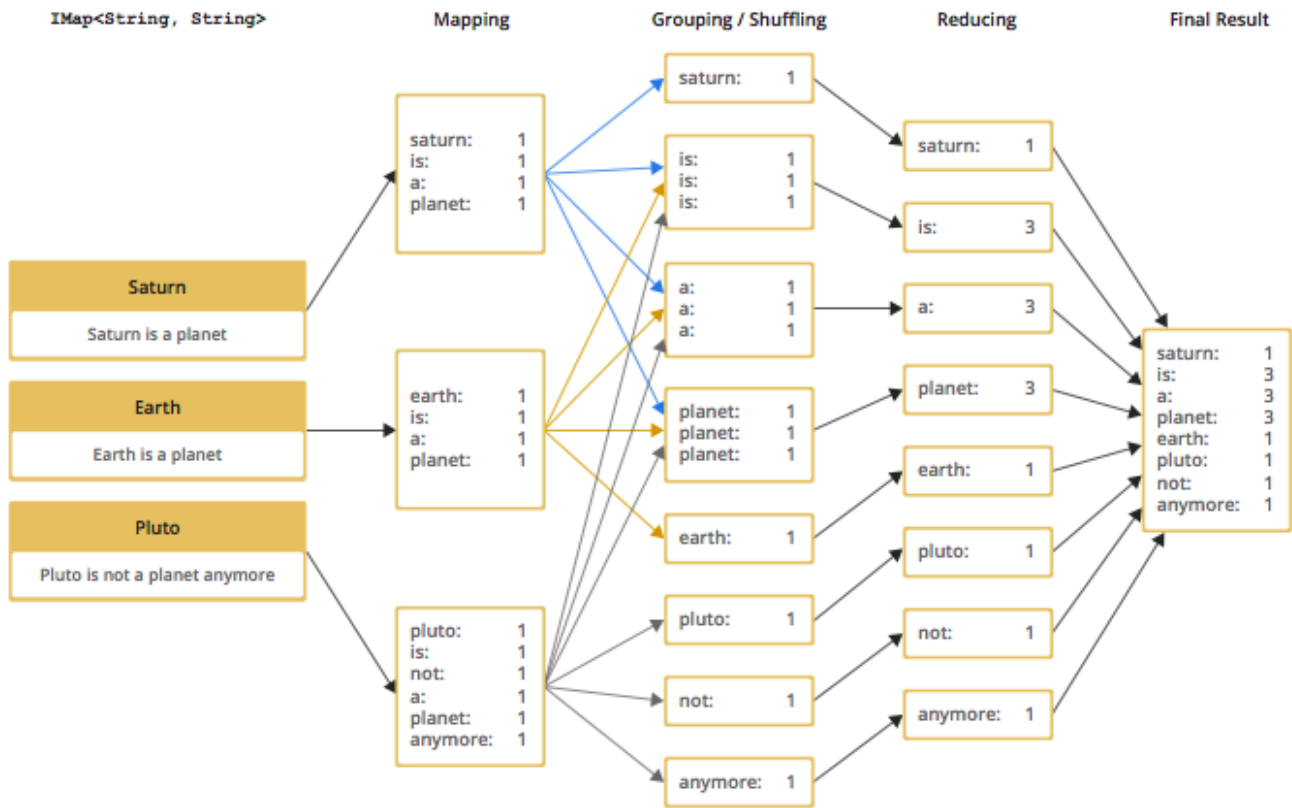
IMap<String, String>

Mapping

Grouping / Shuffling

Reducing

Final Result

Saturn

Saturn is a planet

Earth

Earth is a planet

Pluto

Pluto is not a planet anymore

saturn: 1
is: 1
a: 1
planet: 1

earth: 1
is: 1
a: 1
planet: 1

pluto: 1
is: 1
not: 1
a: 1
planet: 1
anymore: 1

saturn: 1

is: 1
is: 1
is: 1

a: 1
a: 1
a: 1

planet: 1
planet: 1
planet: 1

earth: 1

pluto: 1

not: 1

anymore: 1

saturn: 1

is: 3

a: 3

planet: 3

earth: 1

pluto: 1

not: 1

anymore: 1

saturn: 1
is: 3
a: 3
planet: 3
earth: 1
pluto: 1
not: 1
anymore: 1